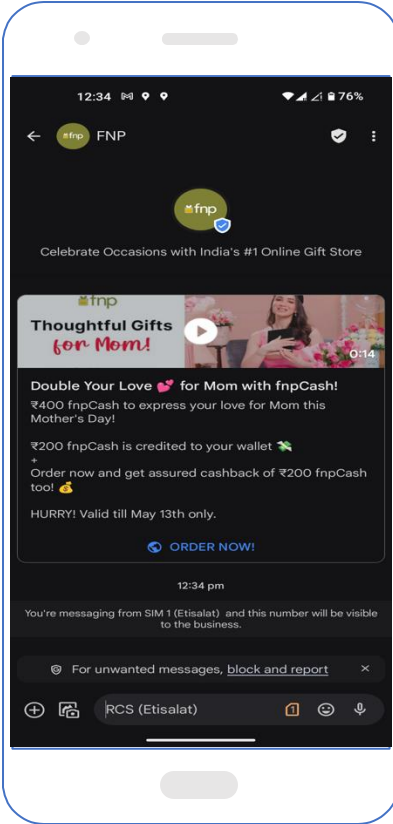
12:34 76%

FNP

fnp

Celebrate Occasions with India's #1 Online Gift Store

fnp

Thoughtful Gifts for Mom!

0:14

Double Your Love 💕 for Mom with fnpCash!
₹400 fnpCash to express your love for Mom this Mother's Day!

₹200 fnpCash is credited to your wallet 💸
+
Order now and get assured cashback of ₹200 fnpCash too! 💰

HURRY! Valid till May 13th only.

ORDER NOW!

12:34 pm

You're messaging from SIM 1 (Etisalat) and this number will be visible to the business.

For unwanted messages, block and report ×

RCS (Etisalat) 1